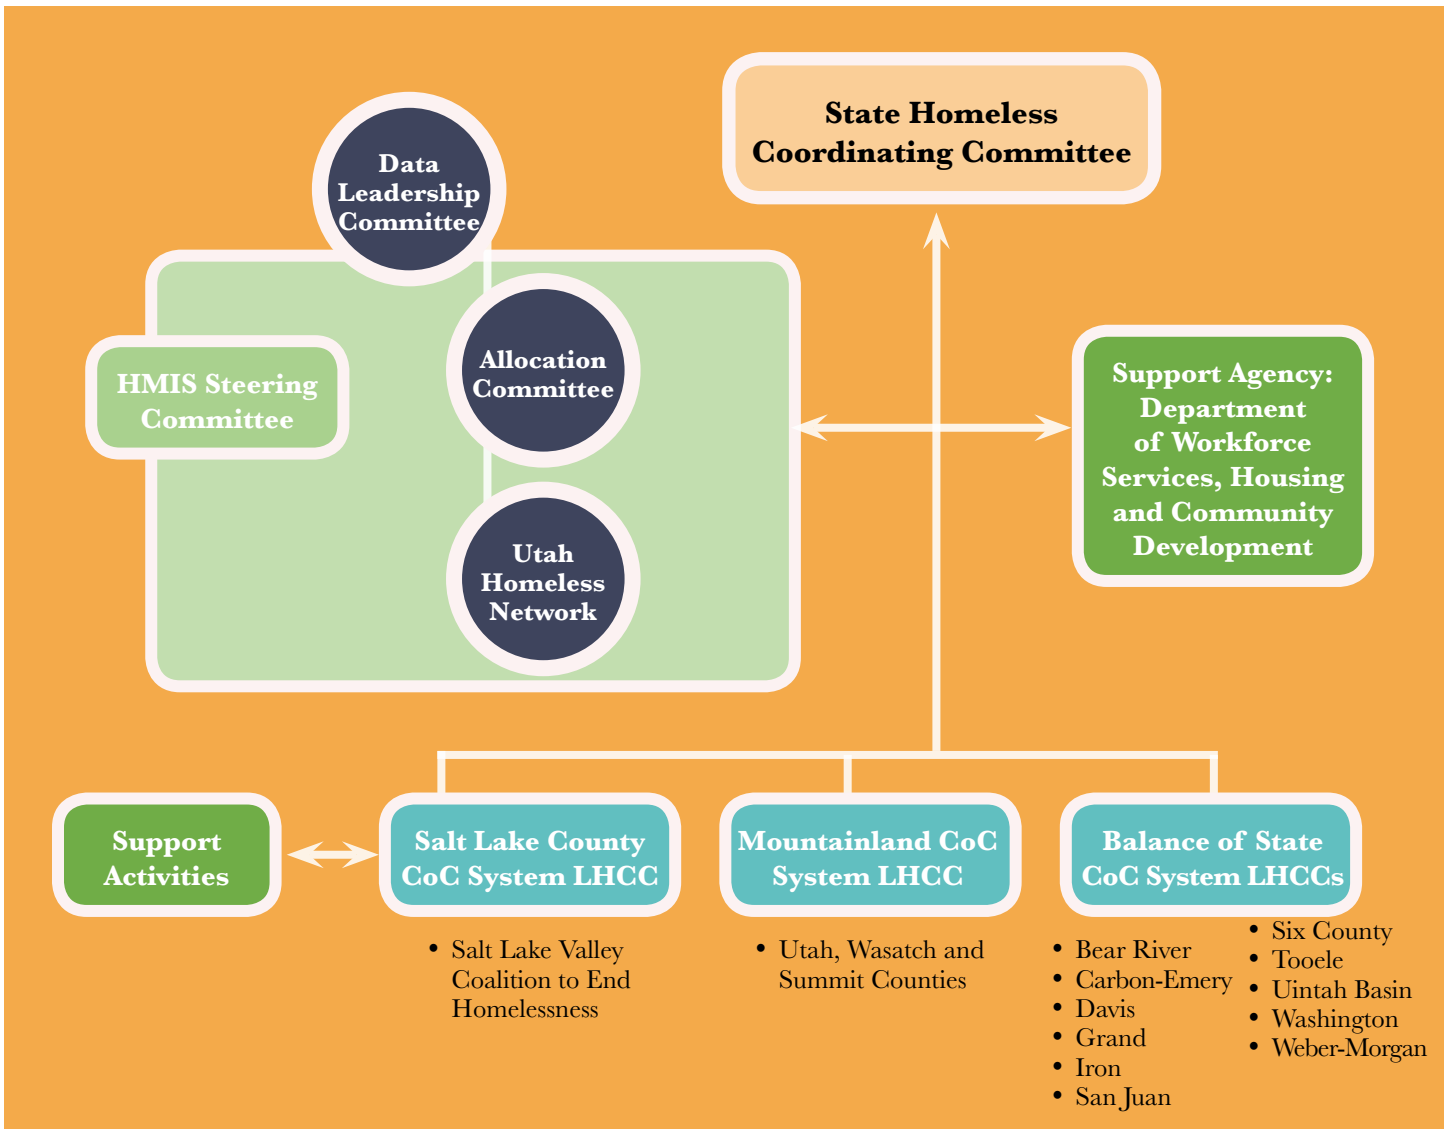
State Homeless Coordinating Committee

Data Leadership Committee

HMIS Steering Committee

Allocation Committee

Utah Homeless Network

Support Agency: Department of Workforce Services, Housing and Community Development

Support Activities

Salt Lake County CoC System LHCC

- Salt Lake Valley Coalition to End Homelessness

Mountainland CoC System LHCC

- Utah, Wasatch and Summit Counties

Balance of State CoC System LHCCs

- Bear River
- Carbon-Emery
- Davis
- Grand
- Iron
- San Juan
- Six County
- Tooele
- Uintah Basin
- Washington
- Weber-Morgan